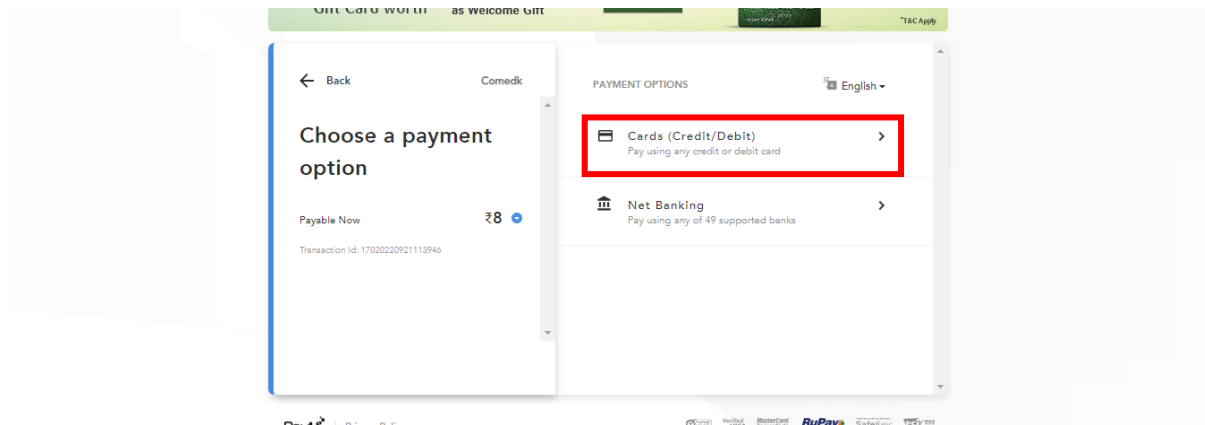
Gift Card worth as Welcome Gift

*T&C Apply

Back

Comedk

Choose a payment option

Payable Now

₹8

Transaction Id: 17020220921113946

PAYMENT OPTIONS

English

Cards (Credit/Debit)

Pay using any credit or debit card

Net Banking

Pay using any of 49 supported banks

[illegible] | Privacy Policy

Verified by VISA MasterCard RuPay SafeKey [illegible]